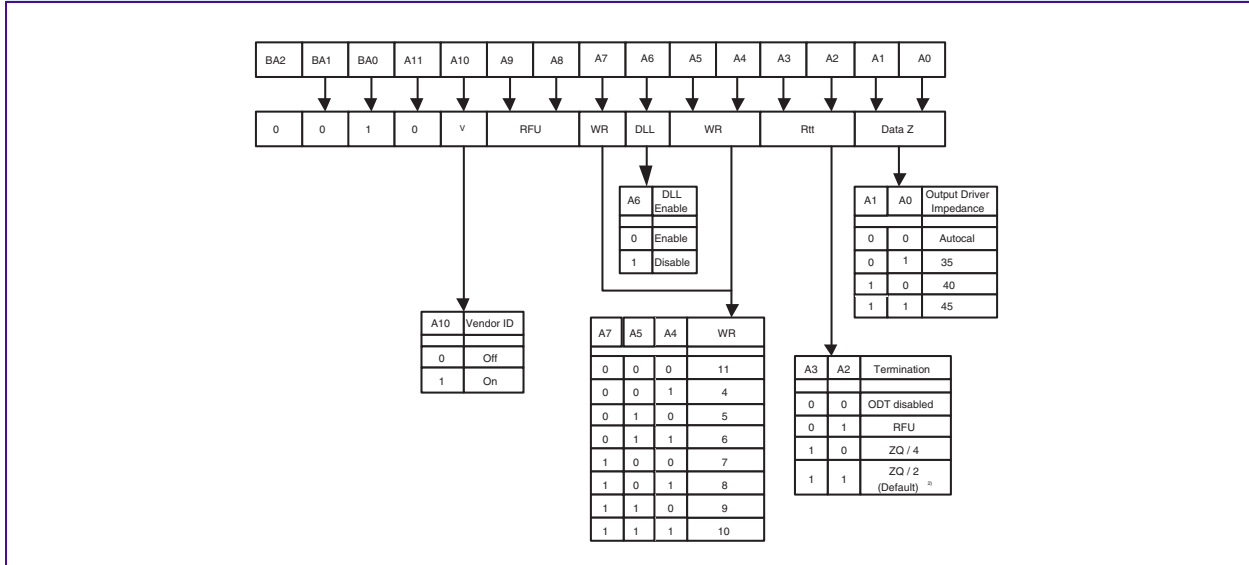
| BA2 | BA1 | BA0 | A11 | A10 | A9 | A8 | A7 | A6 | A5 | A4 | A3 | A2 | A1 | A0 |
|---|---|---|---|---|---|---|---|---|---|---|---|---|---|---|

| 0 | 0 | 1 | 0 | V | RFU | WR | DLL | WR | Rtt | Data Z |
|---|---|---|---|---|---|---|---|---|---|---|

| A6 | DLL Enable |
|---|---|
| 0 | Enable |
| 1 | Disable |

| A1 | A0 | Output Driver Impedance |
|---|---|---|
| 0 | 0 | Autocal |
| 0 | 1 | 35 |
| 1 | 0 | 40 |
| 1 | 1 | 45 |

| A10 | Vendor ID |
|---|---|
| 0 | Off |
| 1 | On |

| A7 | A5 | A4 | WR |
|---|---|---|---|
| 0 | 0 | 0 | 11 |
| 0 | 0 | 1 | 4 |
| 0 | 1 | 0 | 5 |
| 0 | 1 | 1 | 6 |
| 1 | 0 | 0 | 7 |
| 1 | 0 | 1 | 8 |
| 1 | 1 | 0 | 9 |
| 1 | 1 | 1 | 10 |

| A3 | A2 | Termination |
|---|---|---|
| 0 | 0 | ODT disabled |
| 0 | 1 | RFU |
| 1 | 0 | ZQ / 4 |
| 1 | 1 | ZQ / 2 (Default) $^{2)}$ |